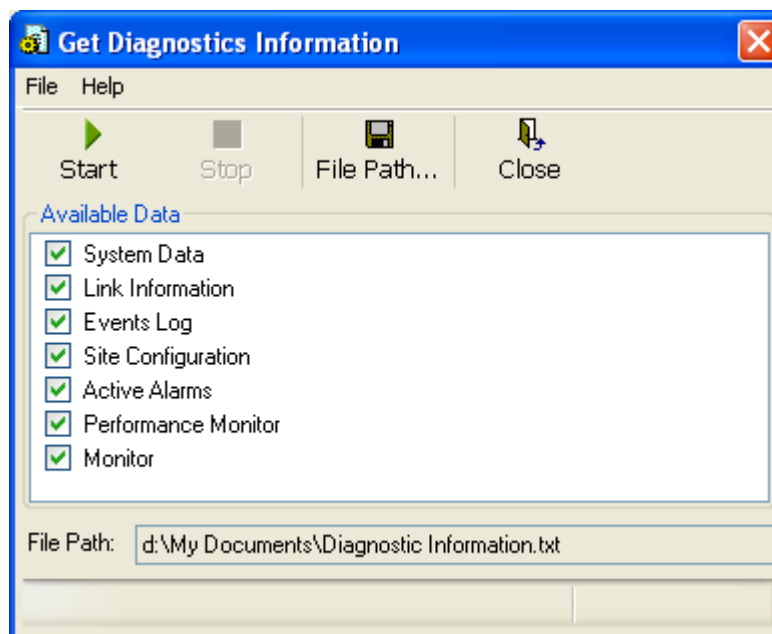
Get Diagnostics Information

File Help

Start Stop File Path... Close

Available Data

System Data
Link Information
Events Log
Site Configuration
Active Alarms
Performance Monitor
Monitor

File Path: d:\My Documents\Diagnostic Information.txt